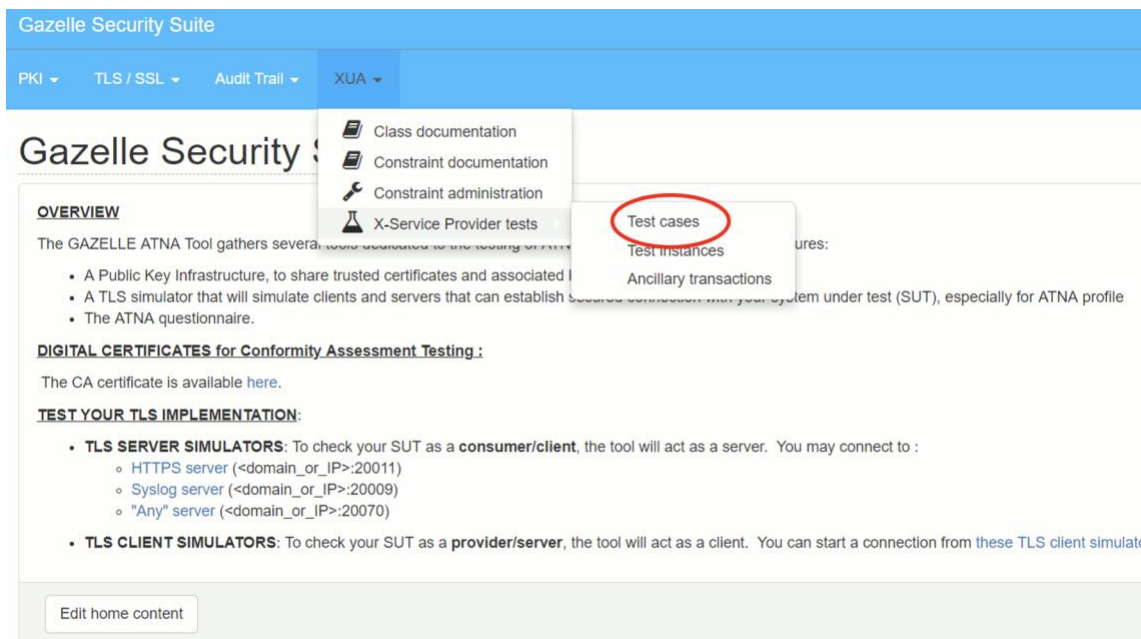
Gazelle Security Suite

PKI ▾ TLS / SSL ▾ Audit Trail ▾ XUA ▾

Class documentation
Constraint documentation
Constraint administration
X-Service Provider tests

Test cases
Test instances
Ancillary transactions

Gazelle Security S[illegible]

OVERVIEW

The GAZELLE ATNA Tool gathers several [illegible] ures:

- A Public Key Infrastructure, to share trusted certificates and associated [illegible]
- A TLS simulator that will simulate clients and servers that can establish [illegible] stem under test (SUT), especially for ATNA profile
- The ATNA questionnaire.

DIGITAL CERTIFICATES for Conformity Assessment Testing :

The CA certificate is available here.

TEST YOUR TLS IMPLEMENTATION:

- TLS SERVER SIMULATORS: To check your SUT as a consumer/client, the tool will act as a server. You may connect to :
  - HTTPS server (<domain_or_IP>:20011)
  - Syslog server (<domain_or_IP>:20009)
  - "Any" server (<domain_or_IP>:20070)
- TLS CLIENT SIMULATORS: To check your SUT as a provider/server, the tool will act as a client. You can start a connection from these TLS client simulat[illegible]

Edit home content